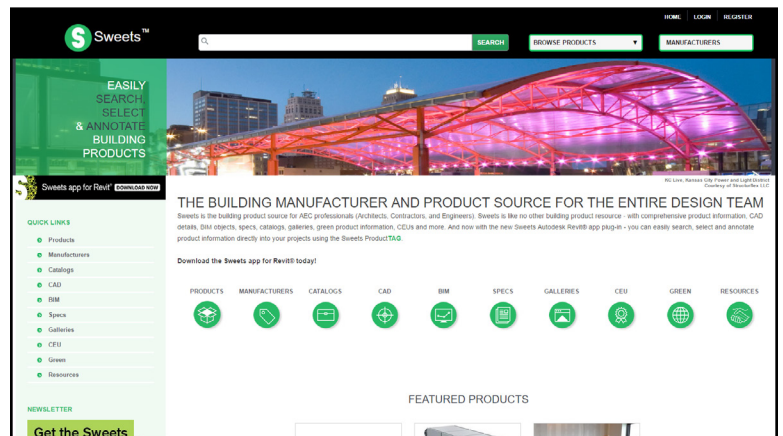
HOME LOGIN REGISTER

Sweets™

SEARCH

BROWSE PRODUCTS

MANUFACTURERS

EASILY SEARCH, SELECT & ANNOTATE BUILDING PRODUCTS

Sweets app for Revit® DOWNLOAD NOW

KC Live, Kansas City Power and Light District Courtesy of Structurflex LLC

THE BUILDING MANUFACTURER AND PRODUCT SOURCE FOR THE ENTIRE DESIGN TEAM

Sweets is the building product source for AEC professionals (Architects, Contractors, and Engineers). Sweets is like no other building product resource - with comprehensive product information, CAD details, BIM objects, specs, catalogs, galleries, green product information, CEUs and more. And now with the new Sweets Autodesk Revit® app plug-in - you can easily search, select and annotate product information directly into your projects using the Sweets ProductTAG.

Download the Sweets app for Revit® today!

PRODUCTS MANUFACTURERS CATALOGS CAD BIM SPECS GALLERIES CEU GREEN RESOURCES

QUICK LINKS
Products
Manufacturers
Catalogs
CAD
BIM
Specs
Galleries
CEU
Green
Resources

NEWSLETTER

Get the Sweets

FEATURED PRODUCTS